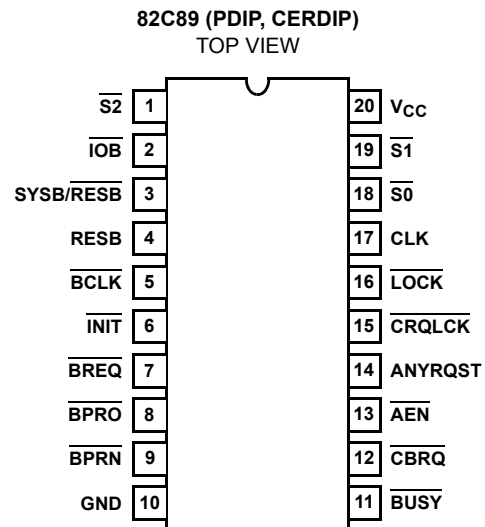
82C89 (PDIP, CERDIP)
TOP VIEW

$\overline{S2}$ 1
$\overline{IOB}$ 2
SYSB/$\overline{RESB}$ 3
RESB 4
$\overline{BCLK}$ 5
$\overline{INIT}$ 6
$\overline{BREQ}$ 7
$\overline{BPRO}$ 8
$\overline{BPRN}$ 9
GND 10

20 $V_{CC}$
19 $\overline{S1}$
18 $\overline{S0}$
17 CLK
16 $\overline{LOCK}$
15 $\overline{CRQLCK}$
14 ANYRQST
13 $\overline{AEN}$
12 $\overline{CBRQ}$
11 $\overline{BUSY}$